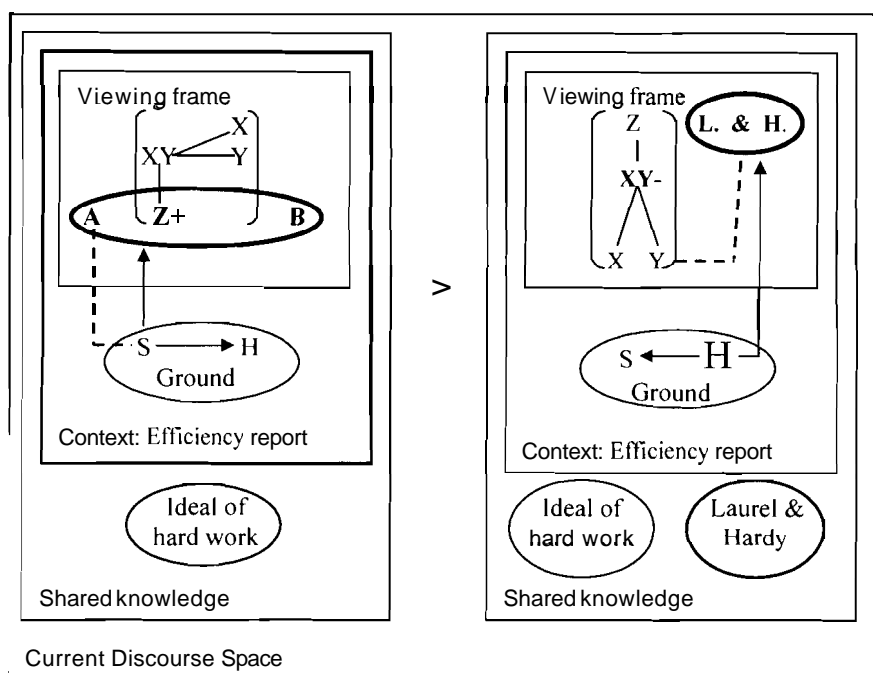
Viewing frame
X
XY
Y
A
Z+
B
S
H
Ground
Context: Efficiency report
Ideal of hard work
Shared knowledge

>

Viewing frame
Z
XY-
X
Y
L. & H.
S
H
Ground
Context: Efficiency report
Ideal of hard work
Laurel & Hardy
Shared knowledge

Current Discourse Space